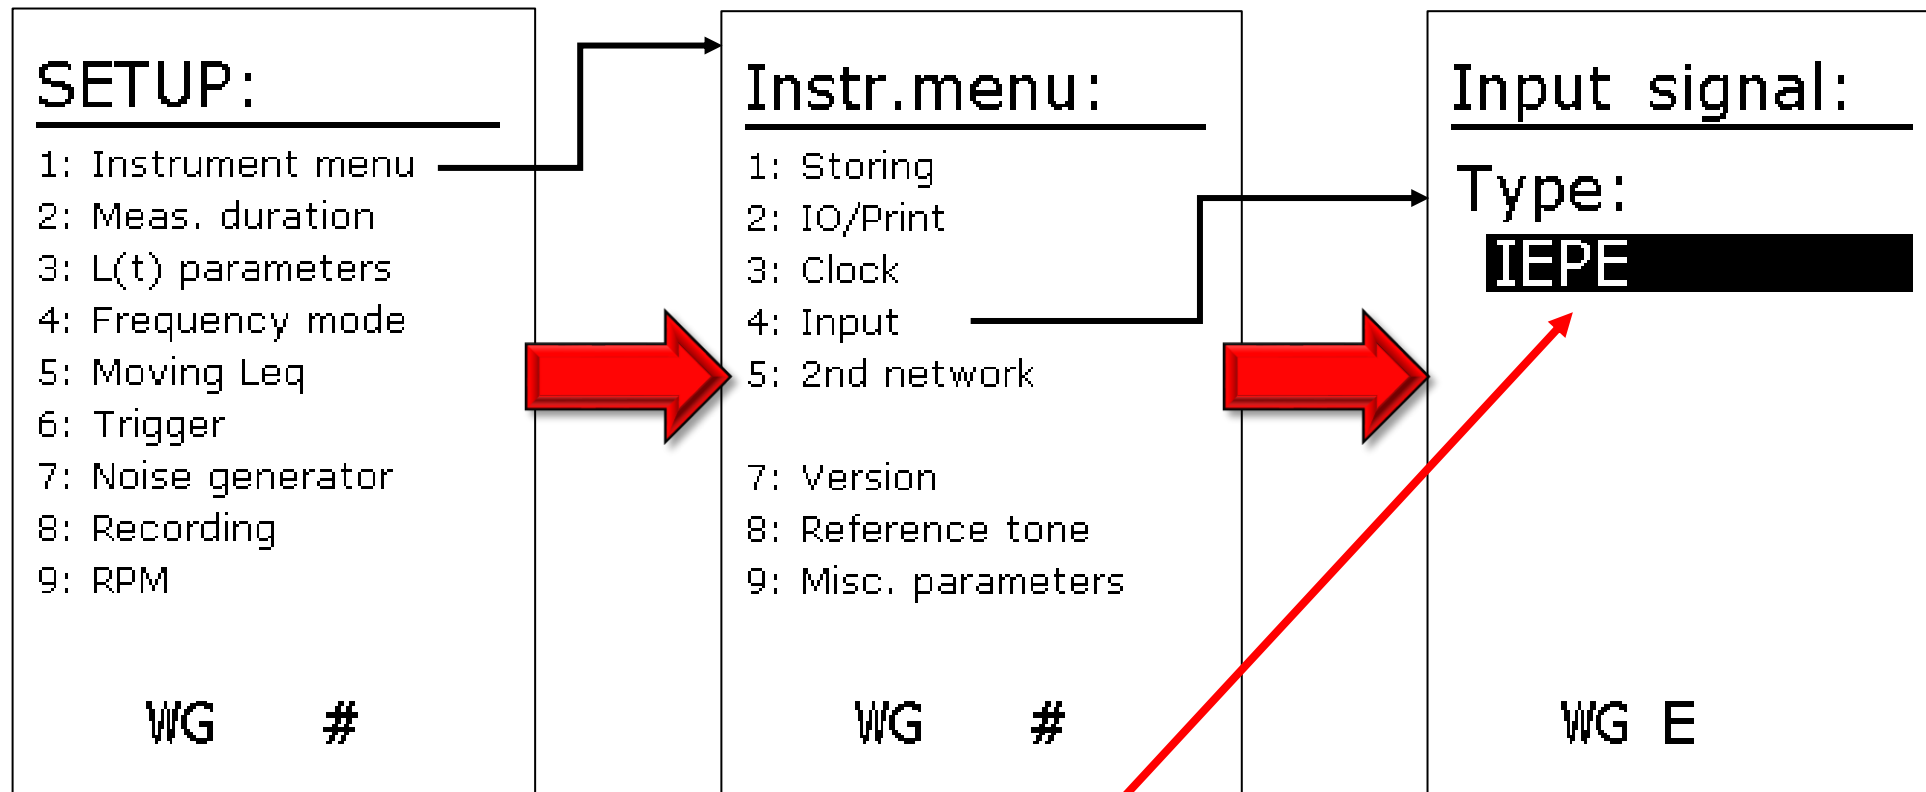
SETUP:

1: Instrument menu
2: Meas. duration
3: L(t) parameters
4: Frequency mode
5: Moving Leq
6: Trigger
7: Noise generator
8: Recording
9: RPM

WG #

Instr.menu:

1: Storing
2: IO/Print
3: Clock
4: Input
5: 2nd network

7: Version
8: Reference tone
9: Misc. parameters

WG #

Input signal:

Type:
IEPE

WG E